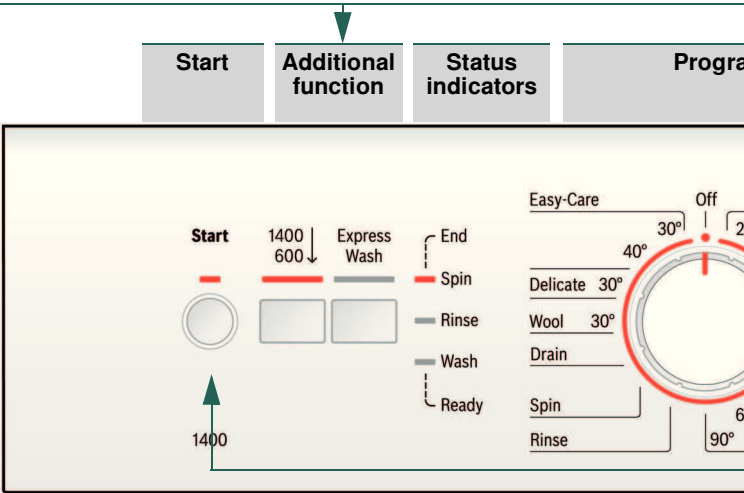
Start

Additional function

Status indicators

Progra

Start

1400 600 ↓

Express Wash

End

Spin

Rinse

Wash

Ready

1400

Easy-Care

Off

30°

2

40°

Delicate 30°

Wool 30°

Drain

Spin

Rinse

6

90°